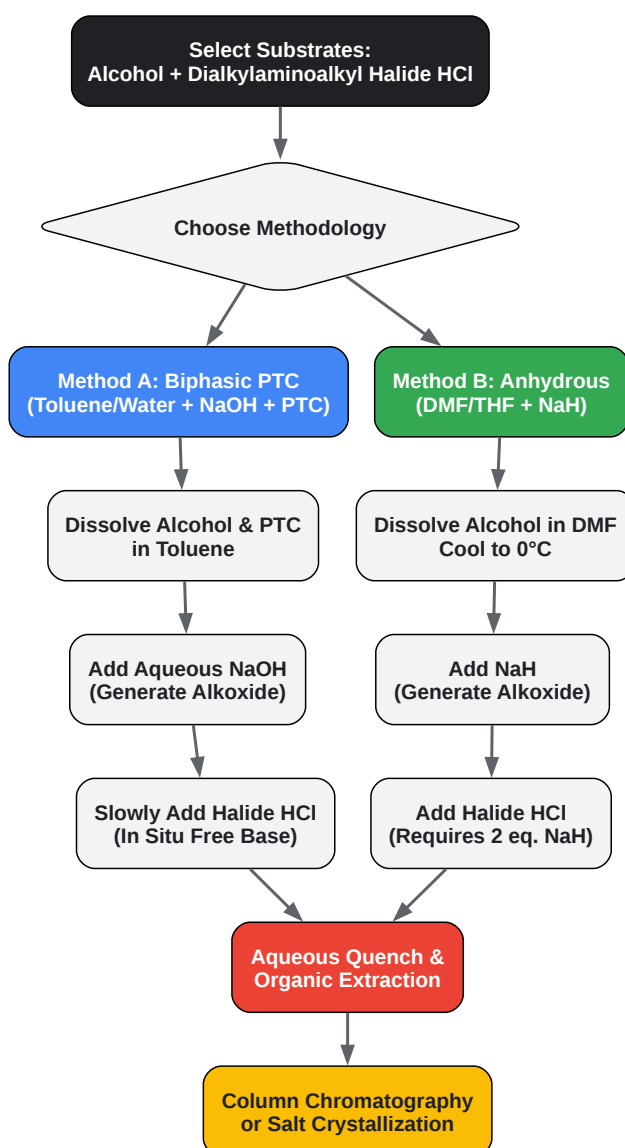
Select Substrates:
Alcohol + Dialkylaminoalkyl Halide HCl

Choose Methodology

Method A: Biphasic PTC
(Toluene/Water + NaOH + PTC)

Dissolve Alcohol & PTC
in Toluene

Add Aqueous NaOH
(Generate Alkoxide)

Slowly Add Halide HCl
(In Situ Free Base)

Method B: Anhydrous
(DMF/THF + NaH)

Dissolve Alcohol in DMF
Cool to 0°C

Add NaH
(Generate Alkoxide)

Add Halide HCl
(Requires 2 eq. NaH)

Aqueous Quench &
Organic Extraction

Column Chromatography
or Salt Crystallization